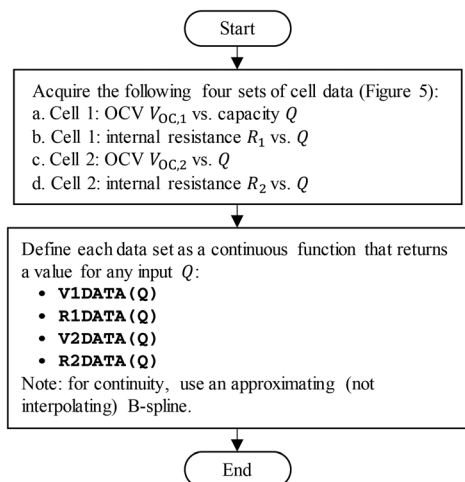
Start

Acquire the following four sets of cell data (Figure 5):
a. Cell 1: OCV $V_{\mathrm{OC},1}$ vs. capacity $Q$
b. Cell 1: internal resistance $R_1$ vs. $Q$
c. Cell 2: OCV $V_{\mathrm{OC},2}$ vs. $Q$
d. Cell 2: internal resistance $R_2$ vs. $Q$

Define each data set as a continuous function that returns a value for any input $Q$:
• V1DATA(Q)
• R1DATA(Q)
• V2DATA(Q)
• R2DATA(Q)
Note: for continuity, use an approximating (not interpolating) B-spline.

End